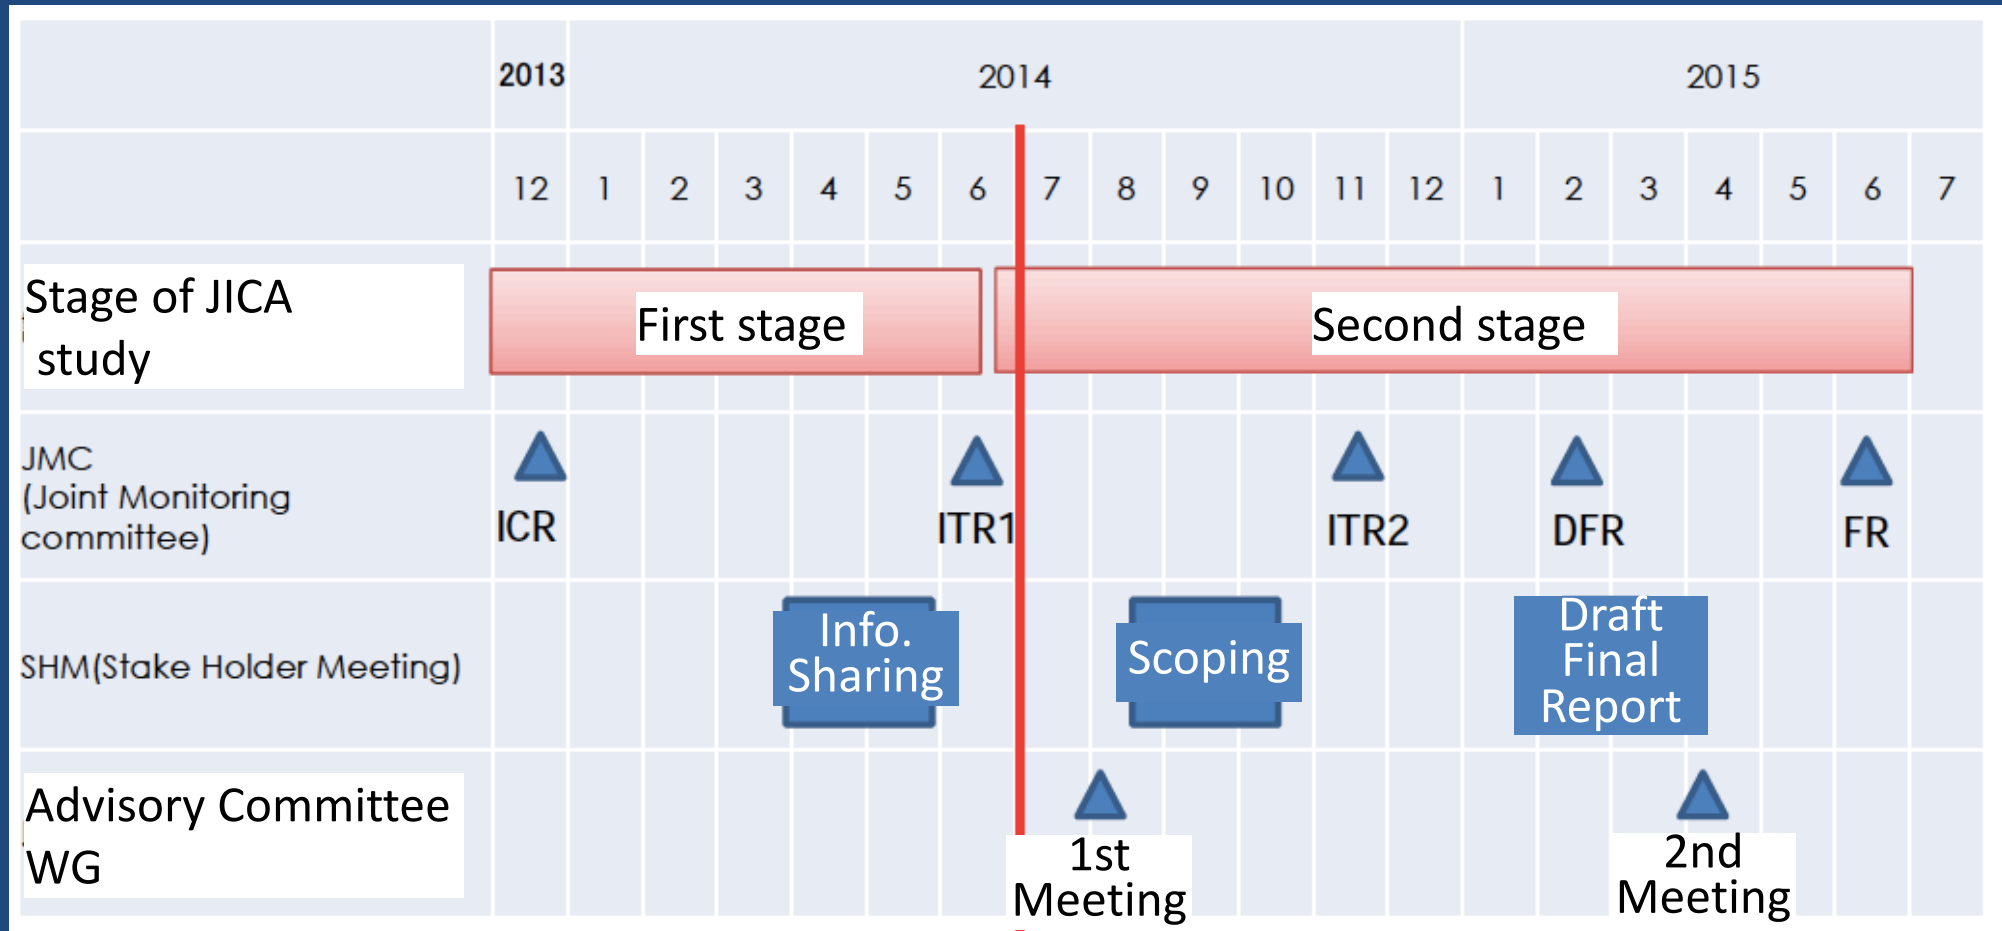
| | 2013 | 2014 | | | | | | | | | | | | 2015 | | | | | | |
|---|---|---|---|---|---|---|---|---|---|---|---|---|---|---|---|---|---|---|---|---|
| | 12 | 1 | 2 | 3 | 4 | 5 | 6 | 7 | 8 | 9 | 10 | 11 | 12 | 1 | 2 | 3 | 4 | 5 | 6 | 7 |
| Stage of JICA study | First stage | | | | | | | Second stage | | | | | | | | | | | | |
| JMC (Joint Monitoring committee) | ICR | | | | | | ITR1 | | | | | ITR2 | | | DFR | | | | FR | |
| SHM(Stake Holder Meeting) | | | | | Info. Sharing | | | | Scoping | | | | | | Draft Final Report | | | | | |
| Advisory Committee WG | | | | | | | | 1st Meeting | | | | | | | | 2nd Meeting | | | | |